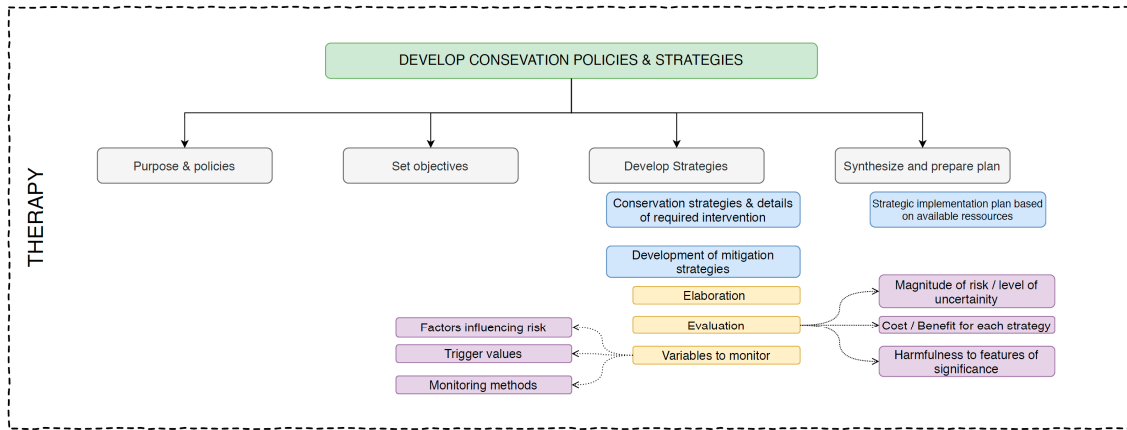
THERAPY

DEVELOP CONSERVATION POLICIES & STRATEGIES

Purpose & policies

Set objectives

Develop Strategies

Synthesize and prepare plan

Conservation strategies & details of required intervention

Strategic implementation plan based on available ressources

Development of mitigation strategies

Elaboration

Evaluation

Variables to monitor

Magnitude of risk / level of uncertainity

Cost / Benefit for each strategy

Harmfulness to features of significance

Factors influencing risk

Trigger values

Monitoring methods